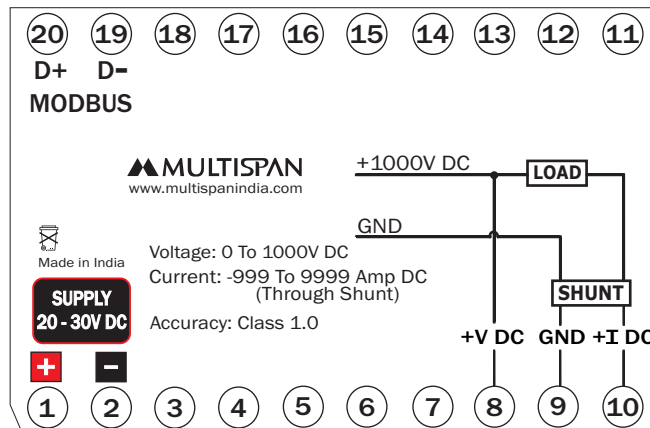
20 19 18 17 16 15 14 13 12 11

D+ D-
MODBUS

MULTISPAN
www.multispanindia.com

+1000V DC
LOAD
GND

Made in India

SUPPLY
20 - 30V DC

Voltage: 0 To 1000V DC
Current: -999 To 9999 Amp DC
(Through Shunt)
Accuracy: Class 1.0

SHUNT

+V DC GND +I DC

+ −

1 2 3 4 5 6 7 8 9 10